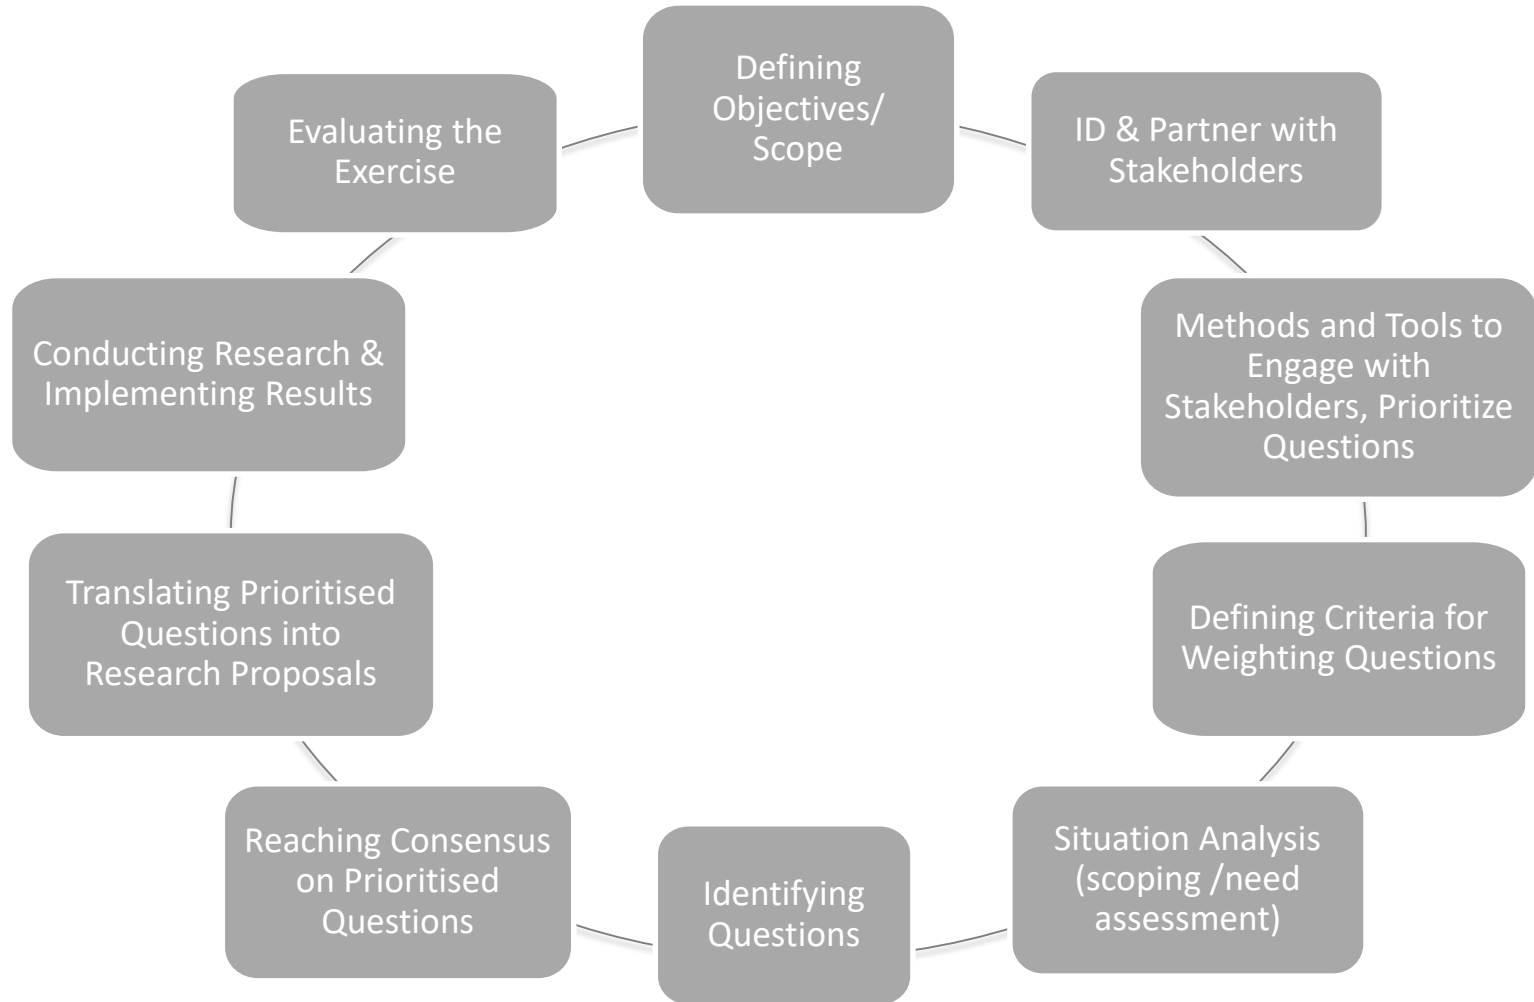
Defining Objectives/ Scope

ID & Partner with Stakeholders

Methods and Tools to Engage with Stakeholders, Prioritize Questions

Defining Criteria for Weighting Questions

Situation Analysis (scoping /need assessment)

Identifying Questions

Reaching Consensus on Prioritised Questions

Translating Prioritised Questions into Research Proposals

Conducting Research & Implementing Results

Evaluating the Exercise